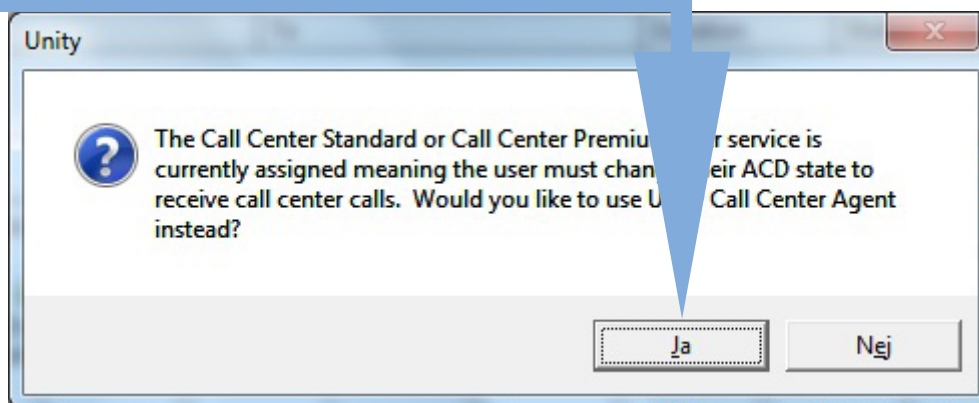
Unity

The Call Center Standard or Call Center Premiu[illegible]r service is currently assigned meaning the user must chan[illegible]eir ACD state to receive call center calls. Would you like to use U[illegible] Call Center Agent instead?

Ja

Nej